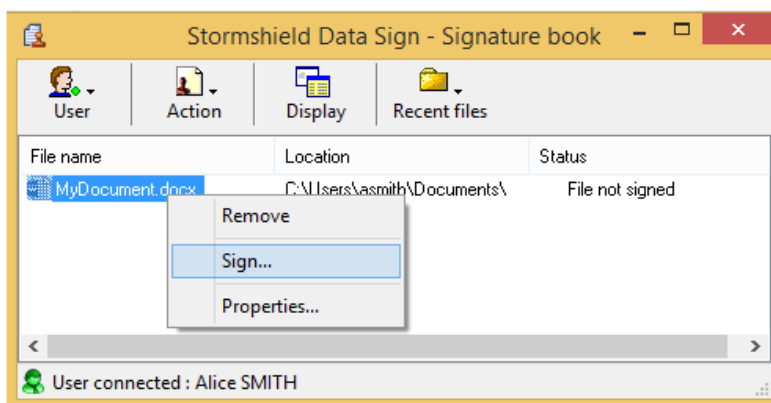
Stormshield Data Sign - Signature book

User
Action
Display
Recent files

| File name | Location | Status |
|---|---|---|
| MyDocument.docx | C:\Users\asmith\Documents\ | File not signed |

Remove
Sign...
Properties...

User connected : Alice SMITH